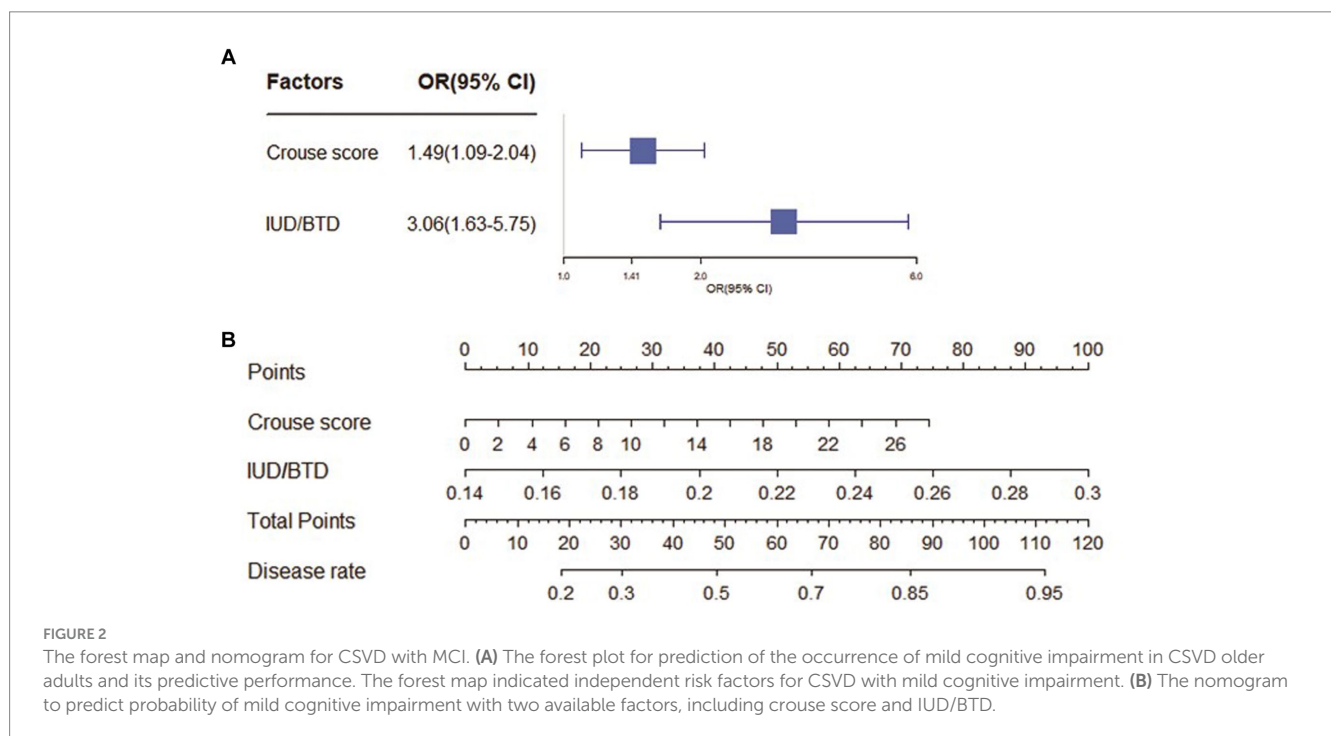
A

| Factors | OR(95% CI) |
|---|---|
| Crouse score | 1.49(1.09-2.04) |
| IUD/BTD | 3.06(1.63-5.75) |

1.0 1.41 2.0 6.0
OR(95% CI)

B

Points 0 10 20 30 40 50 60 70 80 90 100

Crouse score 0 2 4 6 8 10 14 18 22 26

IUD/BTD 0.14 0.16 0.18 0.2 0.22 0.24 0.26 0.28 0.3

Total Points 0 10 20 30 40 50 60 70 80 90 100 110 120

Disease rate 0.2 0.3 0.5 0.7 0.85 0.95

FIGURE 2
The forest map and nomogram for CSVD with MCI. **(A)** The forest plot for prediction of the occurrence of mild cognitive impairment in CSVD older adults and its predictive performance. The forest map indicated independent risk factors for CSVD with mild cognitive impairment. **(B)** The nomogram to predict probability of mild cognitive impairment with two available factors, including crouse score and IUD/BTD.